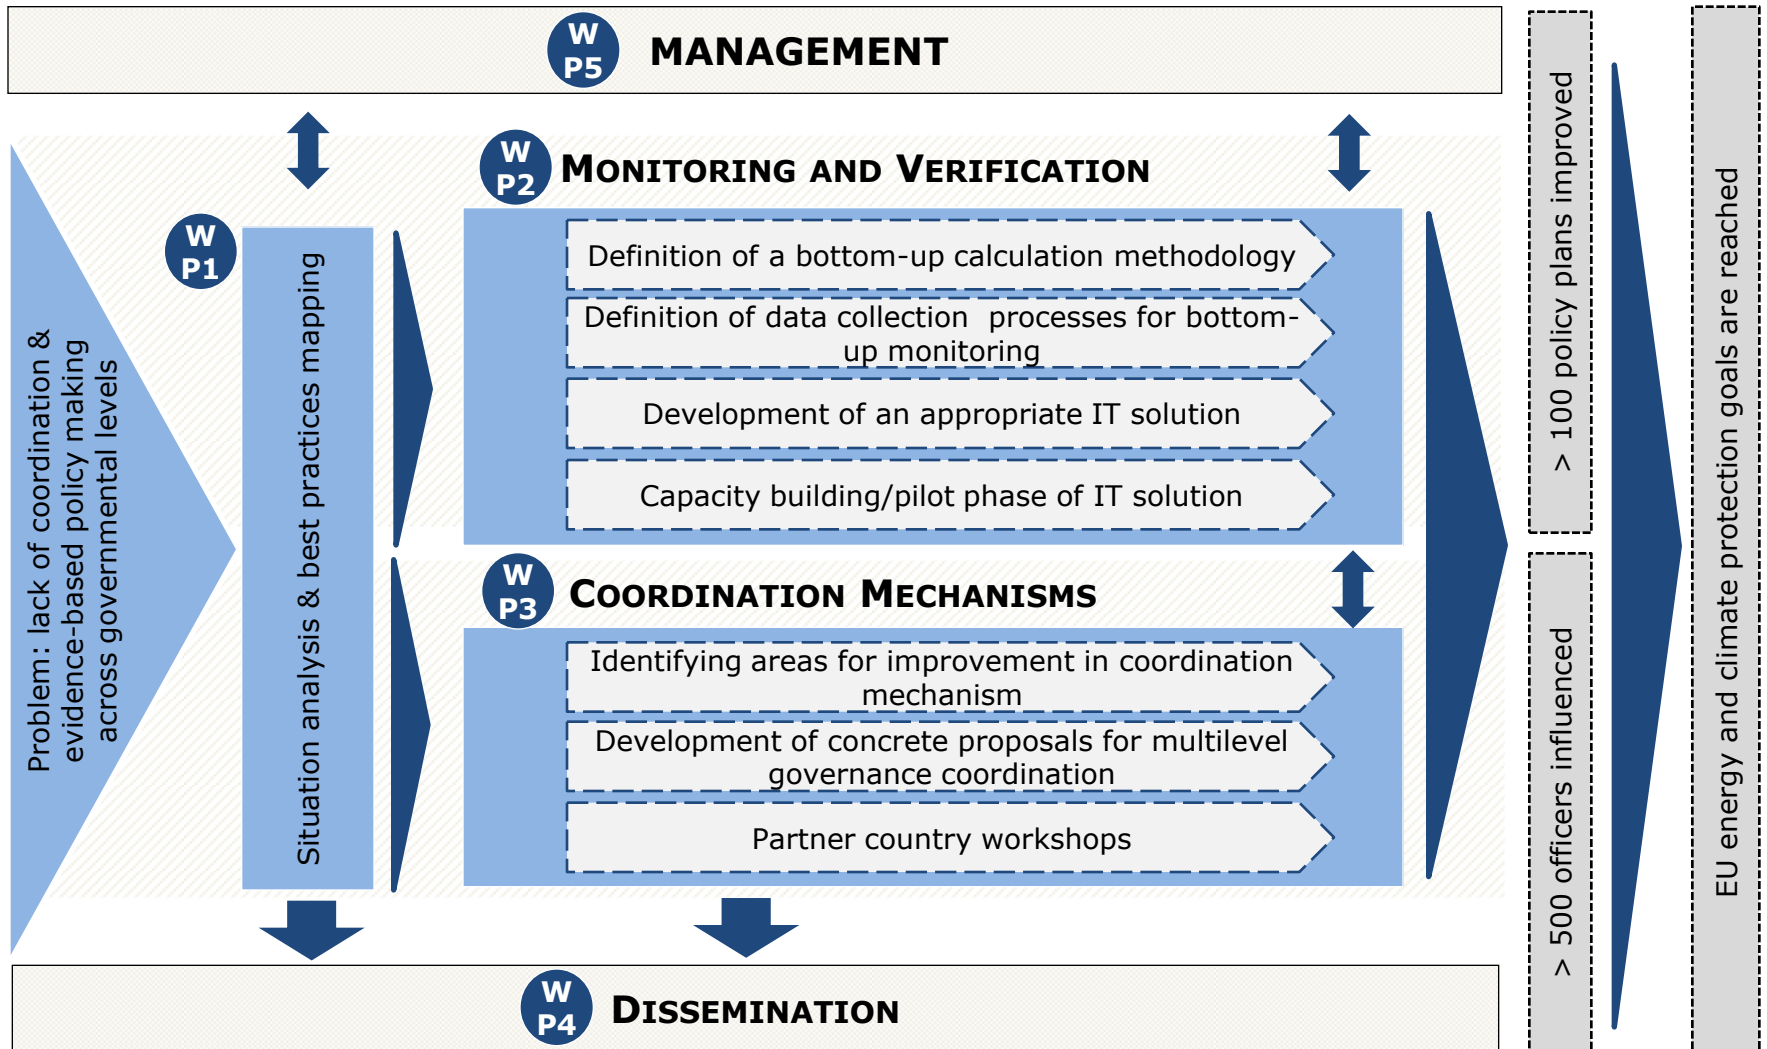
W P5 MANAGEMENT

W P2 MONITORING AND VERIFICATION

Definition of a bottom-up calculation methodology

Definition of data collection processes for bottom-up monitoring

Development of an appropriate IT solution

Capacity building/pilot phase of IT solution

W P3 COORDINATION MECHANISMS

Identifying areas for improvement in coordination mechanism

Development of concrete proposals for multilevel governance coordination

Partner country workshops

W P1

Situation analysis & best practices mapping

Problem: lack of coordination & evidence-based policy making across governmental levels

W P4 DISSEMINATION

> 100 policy plans improved

> 500 officers influenced

EU energy and climate protection goals are reached